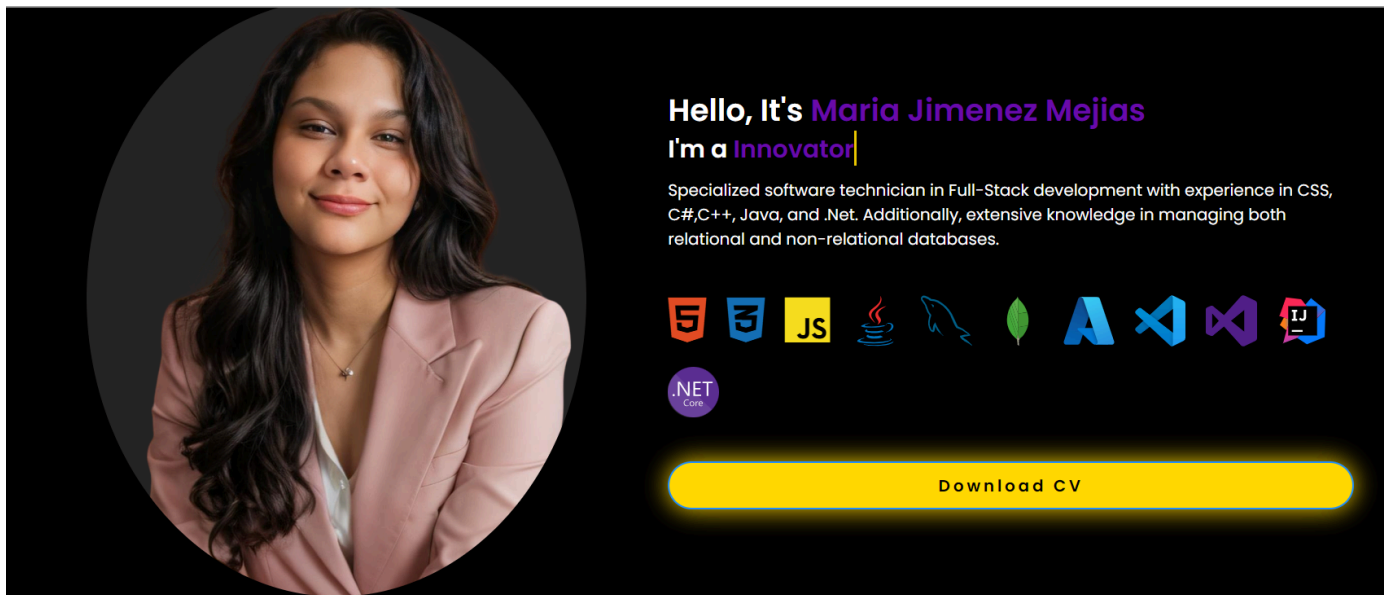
Hello, It's Maria Jimenez Mejias
I'm a Innovator

Specialized software technician in Full-Stack development with experience in CSS, C#,C++, Java, and .Net. Additionally, extensive knowledge in managing both relational and non-relational databases.

5 3 JS IJ

.NET Core

Download CV